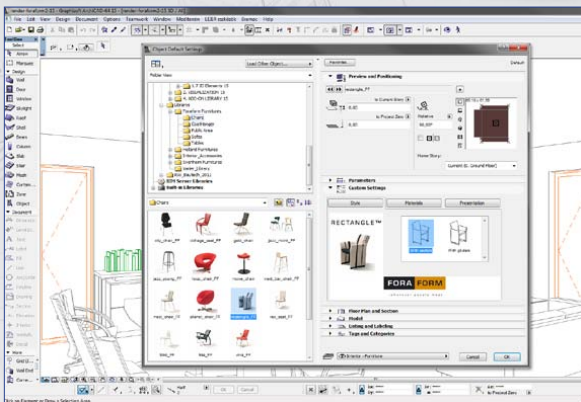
File Edit View Design Document Options Teamwork Window MaxOnline GDL objects Gerenc Help

Object Default Settings

Load Other Object...

Favorites...

Default

Folder View

Preview and Positioning

rectangle_FF

0.00

to Current Story

0.00

to Project Zero

Relative

Home Story:

Current (0. Ground Floor)

Parameters

Custom Settings

Style

Materials

Presentation

RECTANGLE™

FORA FORM

Floor Plan and Section

Model

Listing and Labeling

Tags and Categories

Chairs

Cancel

OK

Select

Arrow

Marquee

Design

Wall

Door

Window

Skylight

Roof

Shell

Beam

Column

Slab

Stair

Mesh

Curtain Wall

Zone

Object

Document

More

Wall End

to Project Zero